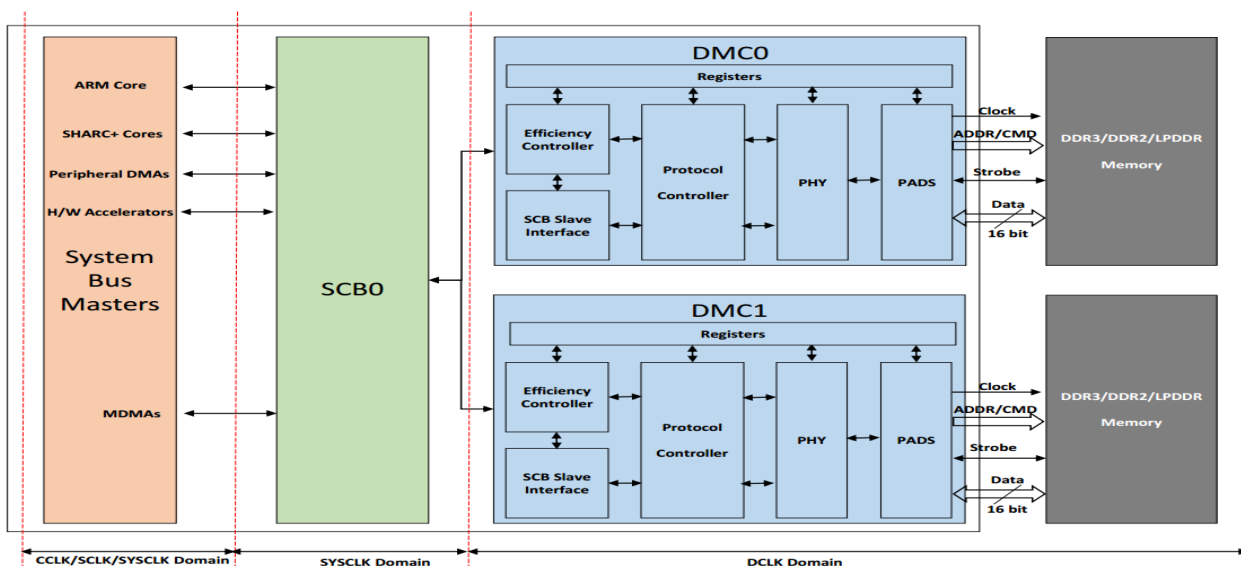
ARM Core
SHARC+ Cores
Peripheral DMAs
H/W Accelerators

System Bus Masters

MDMAs

SCB0

DMC0
Registers
Efficiency Controller
SCB Slave Interface
Protocol Controller
PHY
PADS
Clock
ADDR/CMD
Strobe
Data
16 bit
DDR3/DDR2/LPDDR Memory

DMC1
Registers
Efficiency Controller
SCB Slave Interface
Protocol Controller
PHY
PADS
Clock
ADDR/CMD
Strobe
Data
16 bit
DDR3/DDR2/LPDDR Memory

CCLK/SCLK/SYSCLK Domain
SYSCLK Domain
DCLK Domain